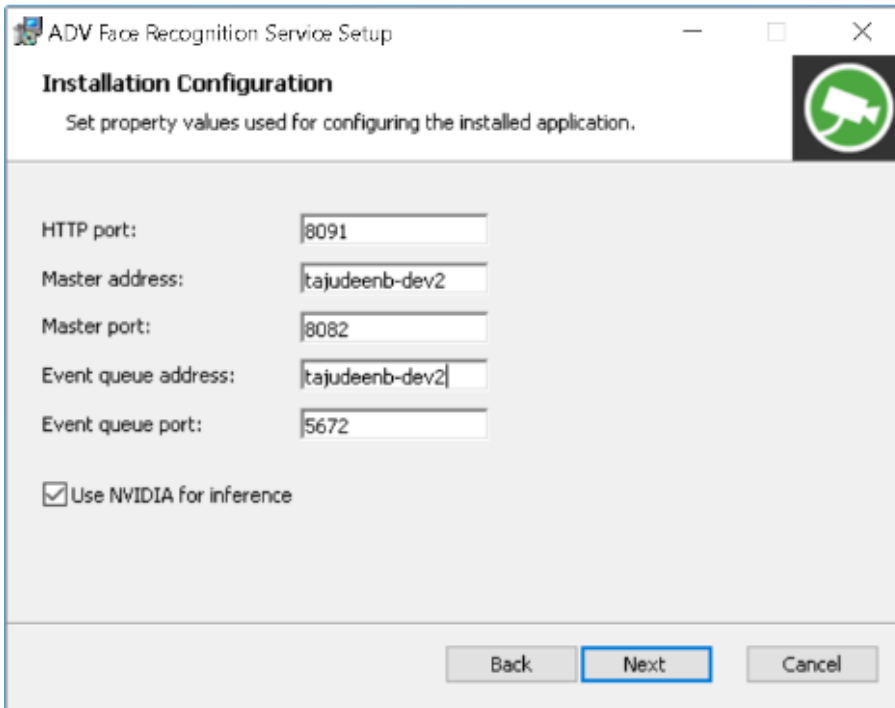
ADV Face Recognition Service Setup

Installation Configuration

Set property values used for configuring the installed application.

HTTP port: 8091

Master address: tajudeenb-dev2

Master port: 8082

Event queue address: tajudeenb-dev2

Event queue port: 5672

Use NVIDIA for inference

Back Next Cancel